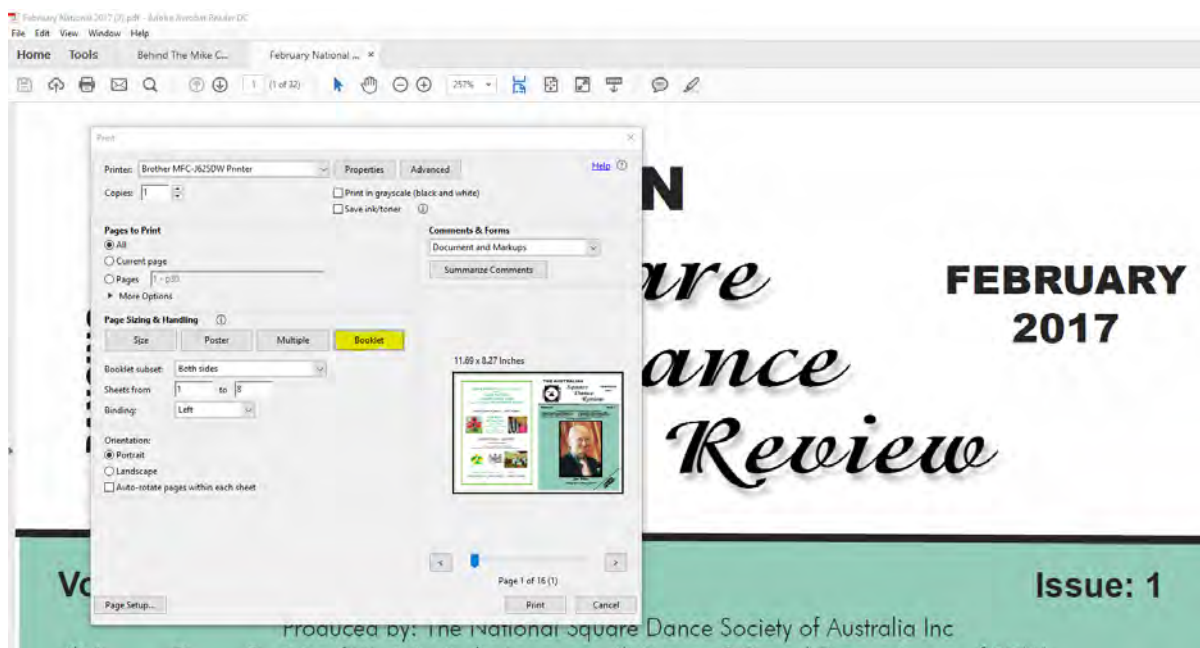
February National 2017 (3).pdf - Adobe Acrobat Reader DC
File Edit View Window Help
Home Tools Behind The Mike C... February National ... ×
1 (1 of 32) 257%

Print
Printer: Brother MFC-J625DW Printer Properties Advanced
Help
Copies: 1
Print in grayscale (black and white)
Save ink/toner

Pages to Print
All
Current page
Pages 1 - p33
► More Options

Comments & Forms
Document and Markups
Summarize Comments

Page Sizing & Handling
Size Poster Multiple Booklet

Booklet subset: Both sides
Sheets from 1 to 8
Binding: Left

11.69 x 8.27 Inches

Orientation:
Portrait
Landscape
Auto-rotate pages within each sheet

Page 1 of 16 (1)

Page Setup... Print Cancel

N
are
ance
Review
FEBRUARY 2017
Vo
Issue: 1
Produced by: The National Square Dance Society of Australia Inc